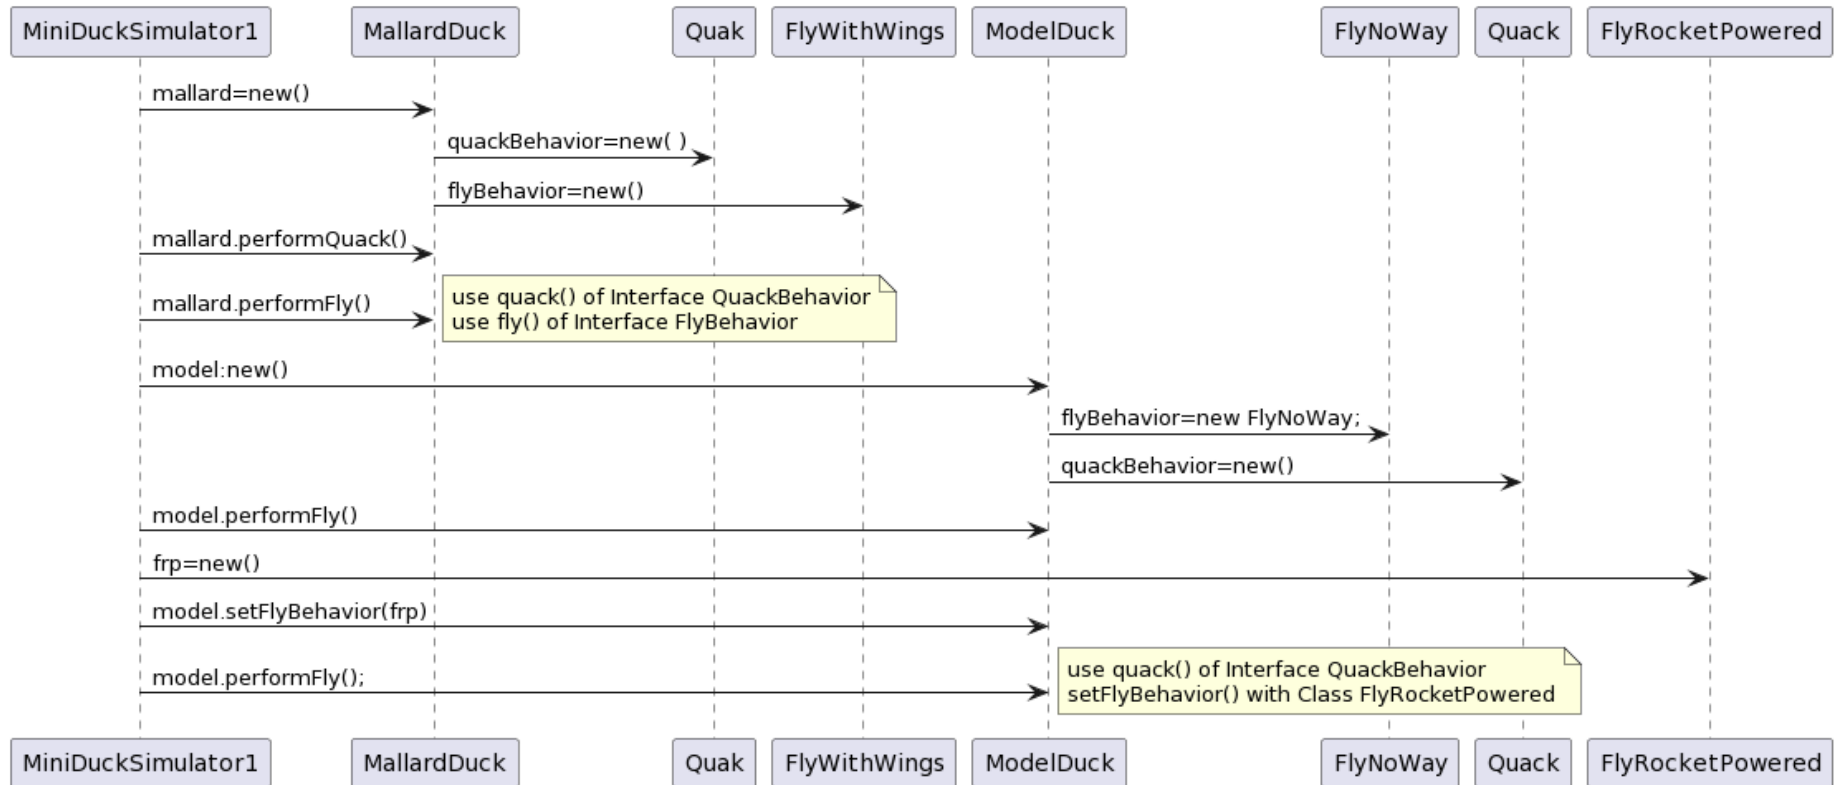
MiniDuckSimulator1 MallardDuck Quak FlyWithWings ModelDuck FlyNoWay Quack FlyRocketPowered

mallard=new()

quackBehavior=new( )

flyBehavior=new()

mallard.performQuack()

mallard.performFly()

use quack() of Interface QuackBehavior
use fly() of Interface FlyBehavior

model:new()

flyBehavior=new FlyNoWay;

quackBehavior=new()

model.performFly()

frp=new()

model.setFlyBehavior(frp)

model.performFly();

use quack() of Interface QuackBehavior
setFlyBehavior() with Class FlyRocketPowered

MiniDuckSimulator1 MallardDuck Quak FlyWithWings ModelDuck FlyNoWay Quack FlyRocketPowered